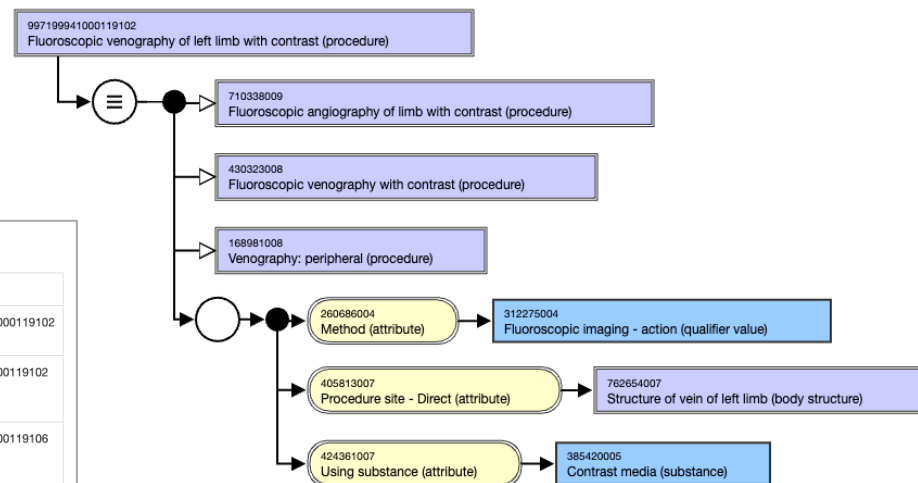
997199941000119102
Fluoroscopic venography of left limb with contrast (procedure)

≡

710338009
Fluoroscopic angiography of limb with contrast (procedure)

430323008
Fluoroscopic venography with contrast (procedure)

168981008
Venography: peripheral (procedure)

000119102

00119102

00119106

260686004
Method (attribute)

312275004
Fluoroscopic imaging - action (qualifier value)

405813007
Procedure site - Direct (attribute)

762654007
Structure of vein of left limb (body structure)

424361007
Using substance (attribute)

385420005
Contrast media (substance)